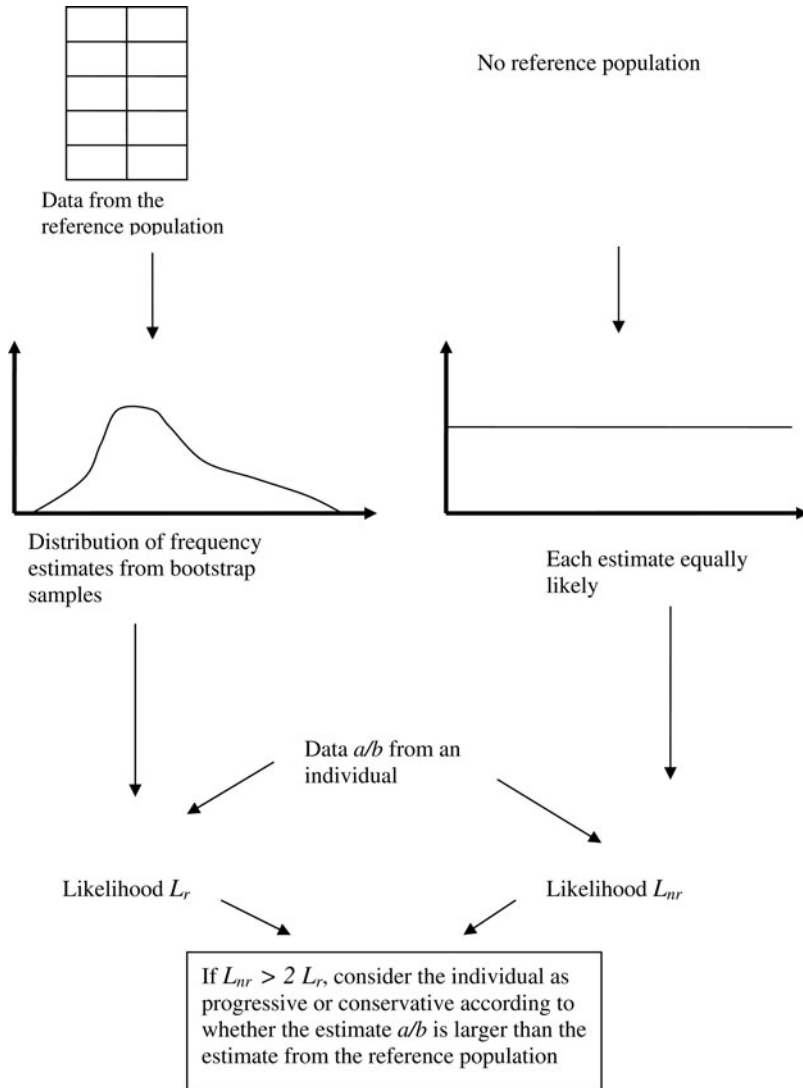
No reference population

Data from the reference population

Distribution of frequency estimates from bootstrap samples

Each estimate equally likely

Data $a/b$ from an individual

Likelihood $L_r$

Likelihood $L_{nr}$

If $L_{nr} > 2 L_r$, consider the individual as progressive or conservative according to whether the estimate $a/b$ is larger than the estimate from the reference population